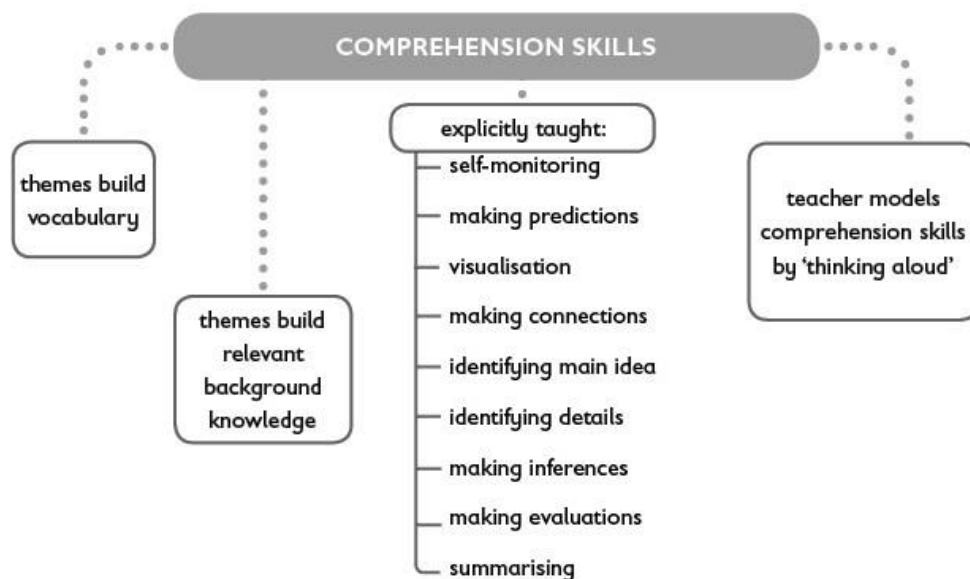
COMPREHENSION SKILLS

themes build vocabulary

themes build relevant background knowledge

explicitly taught:
self-monitoring
making predictions
visualisation
making connections
identifying main idea
identifying details
making inferences
making evaluations
summarising

teacher models comprehension skills by 'thinking aloud'